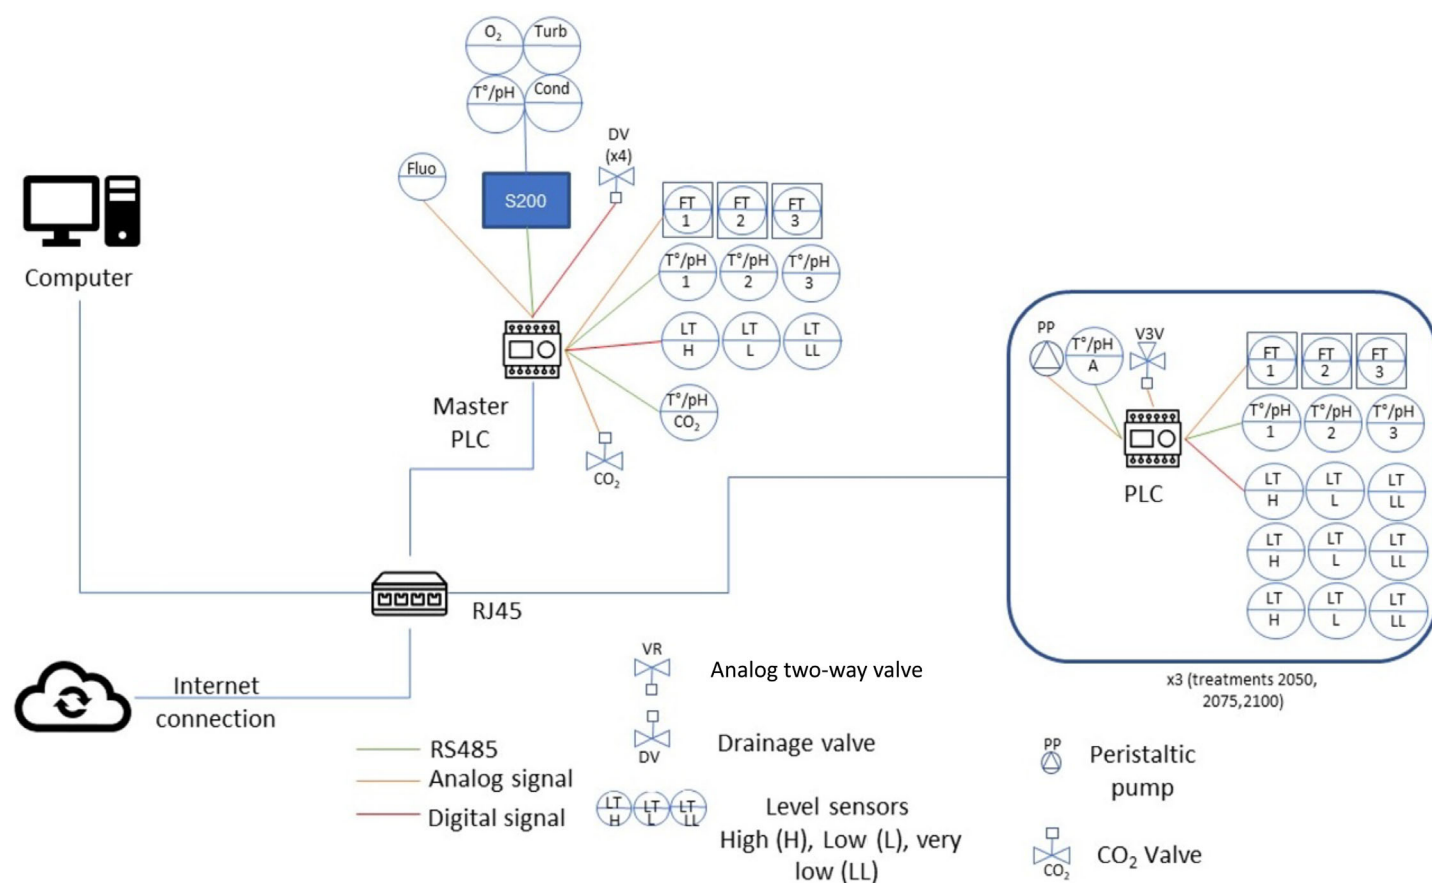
$O_2$ Turb
T°/pH Cond

Fluo

S200

DV (x4)

FT 1 FT 2 FT 3

T°/pH 1 T°/pH 2 T°/pH 3

LT H LT L LT LL

T°/pH $CO_2$

$CO_2$

Computer

Master PLC

RJ45

Internet connection

PP T°/pH A V3V

FT 1 FT 2 FT 3

T°/pH 1 T°/pH 2 T°/pH 3

PLC

LT H LT L LT LL
LT H LT L LT LL
LT H LT L LT LL

x3 (treatments 2050, 2075,2100)

VR
Analog two-way valve

DV
Drainage valve

LT H LT L LT LL
Level sensors High (H), Low (L), very low (LL)

RS485
Analog signal
Digital signal

PP
Peristaltic pump

$CO_2$
$CO_2$ Valve